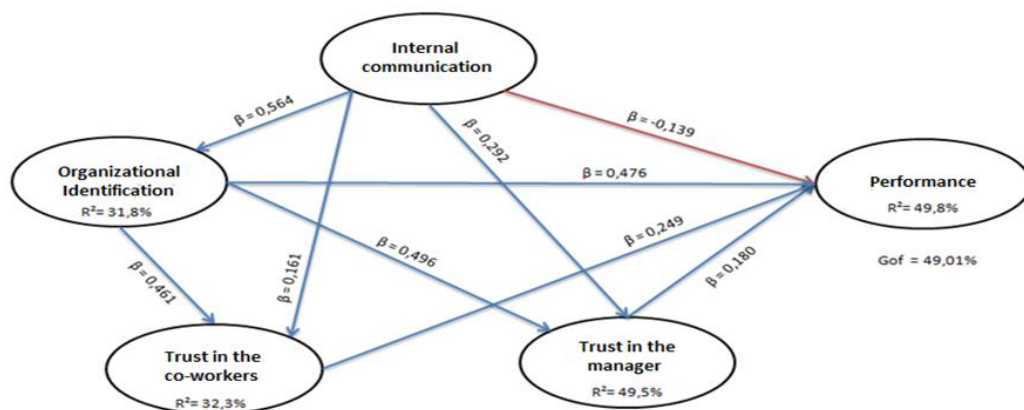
Internal communication

β = 0,564

β = -0,139

β = 0,292

Organizational Identification
R² = 31,8%

β = 0,476

Performance
R² = 49,8%

β = 0,249

β = 0,496

β = 0,461

β = 0,161

β = 0,180

Gof = 49,01%

Trust in the co-workers
R² = 32,3%

Trust in the manager
R² = 49,5%